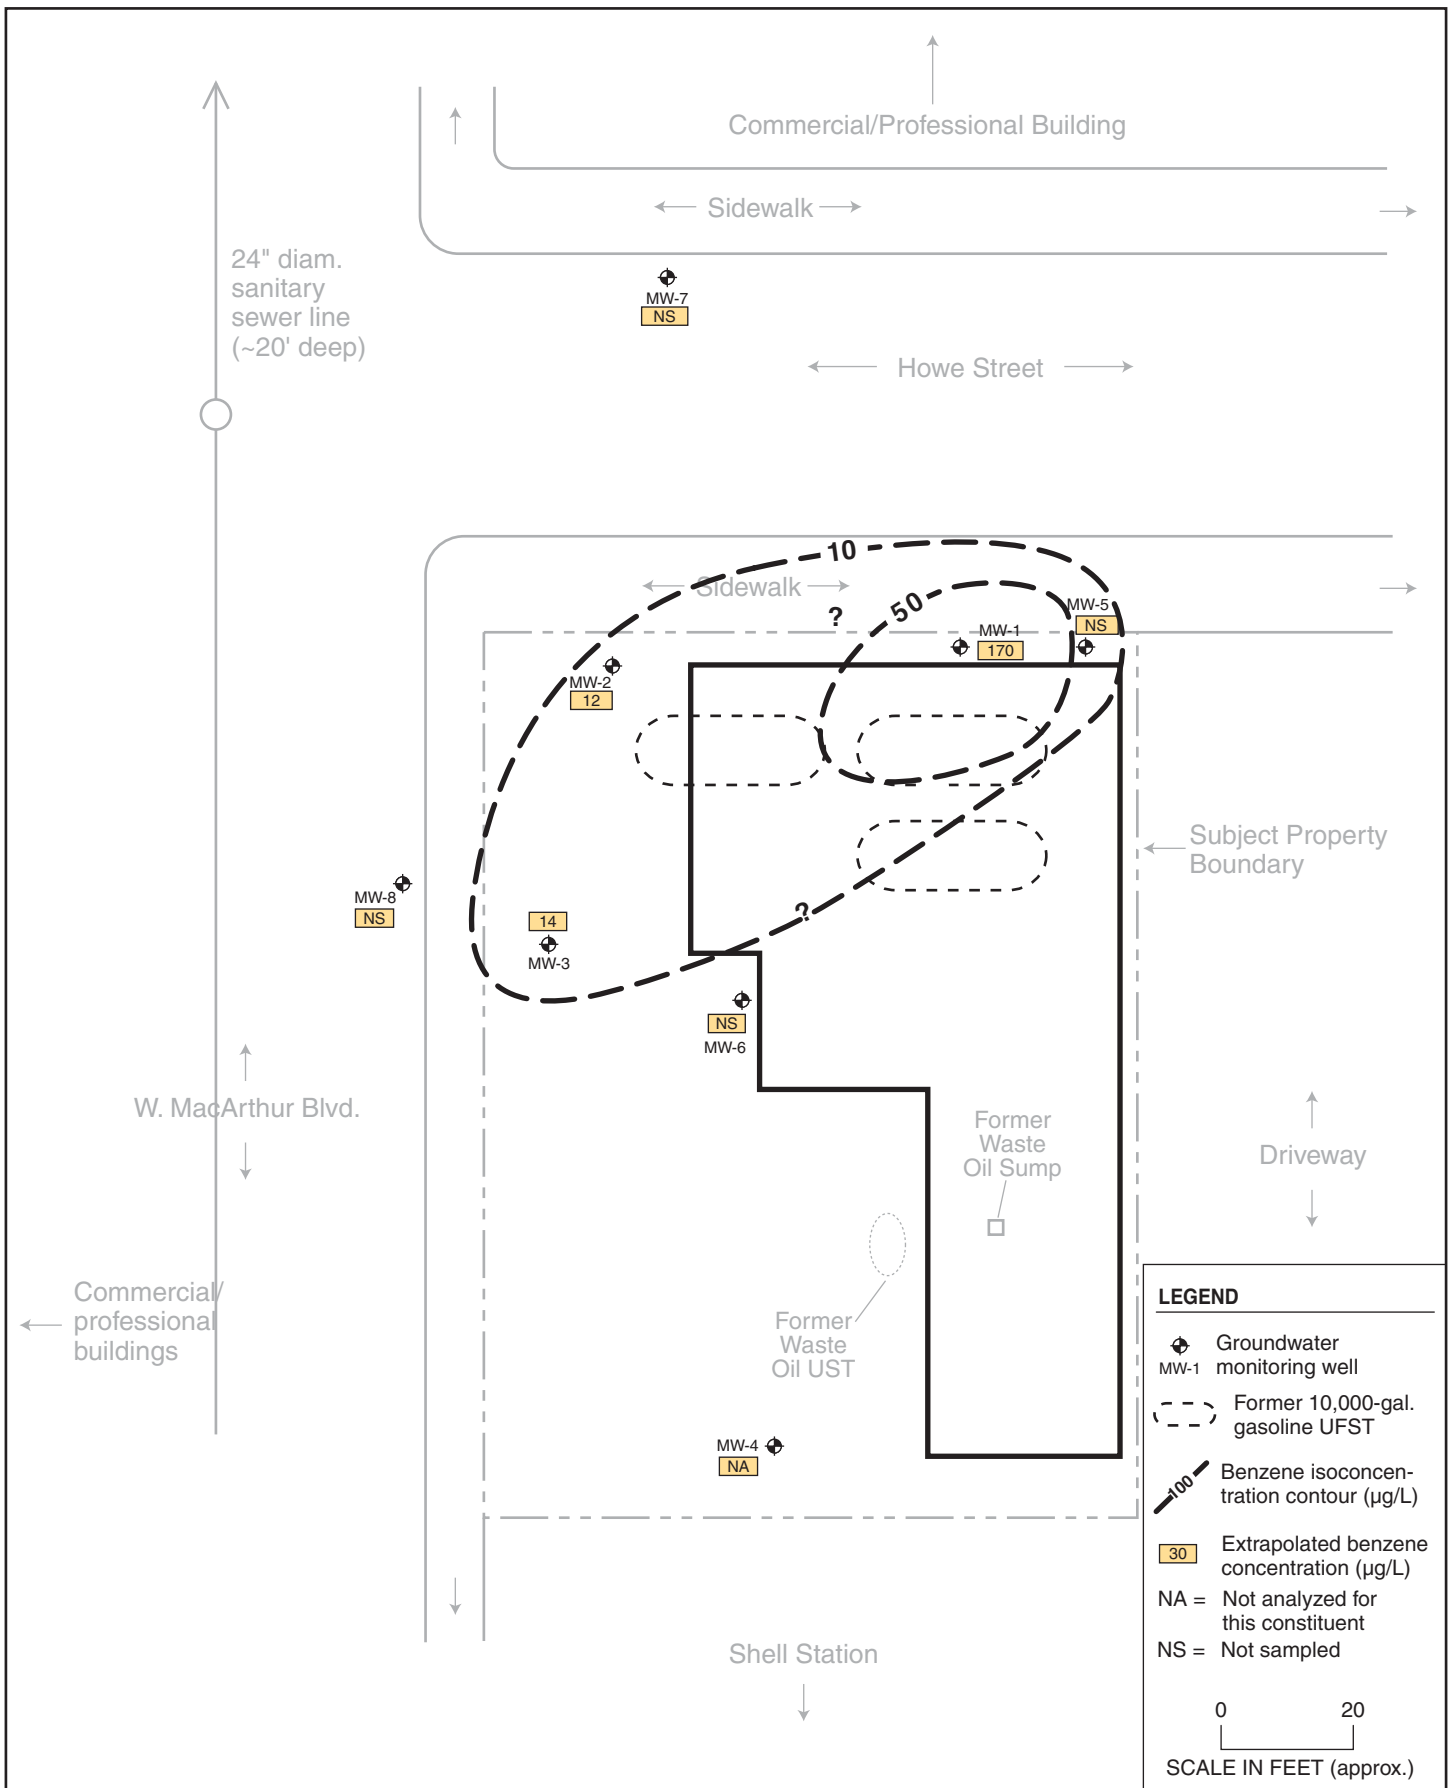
Commercial/Professional Building

Sidewalk

24" diam. sanitary sewer line (~20' deep)

MW-7
NS

Howe Street

10

Sidewalk

?

50

MW-5
NS

MW-1
170

MW-2
12

Subject Property Boundary

MW-8
NS

14
MW-3

?

NS
MW-6

W. MacArthur Blvd.

Former Waste Oil Sump

Driveway

Commercial/ professional buildings

Former Waste Oil UST

MW-4
NA

Shell Station

LEGEND

MW-1 Groundwater monitoring well

Former 10,000-gal. gasoline UFST

100 Benzene isoconcentration contour (µg/L)

30 Extrapolated benzene concentration (µg/L)

NA = Not analyzed for this constituent

NS = Not sampled

0 20

SCALE IN FEET (approx.)